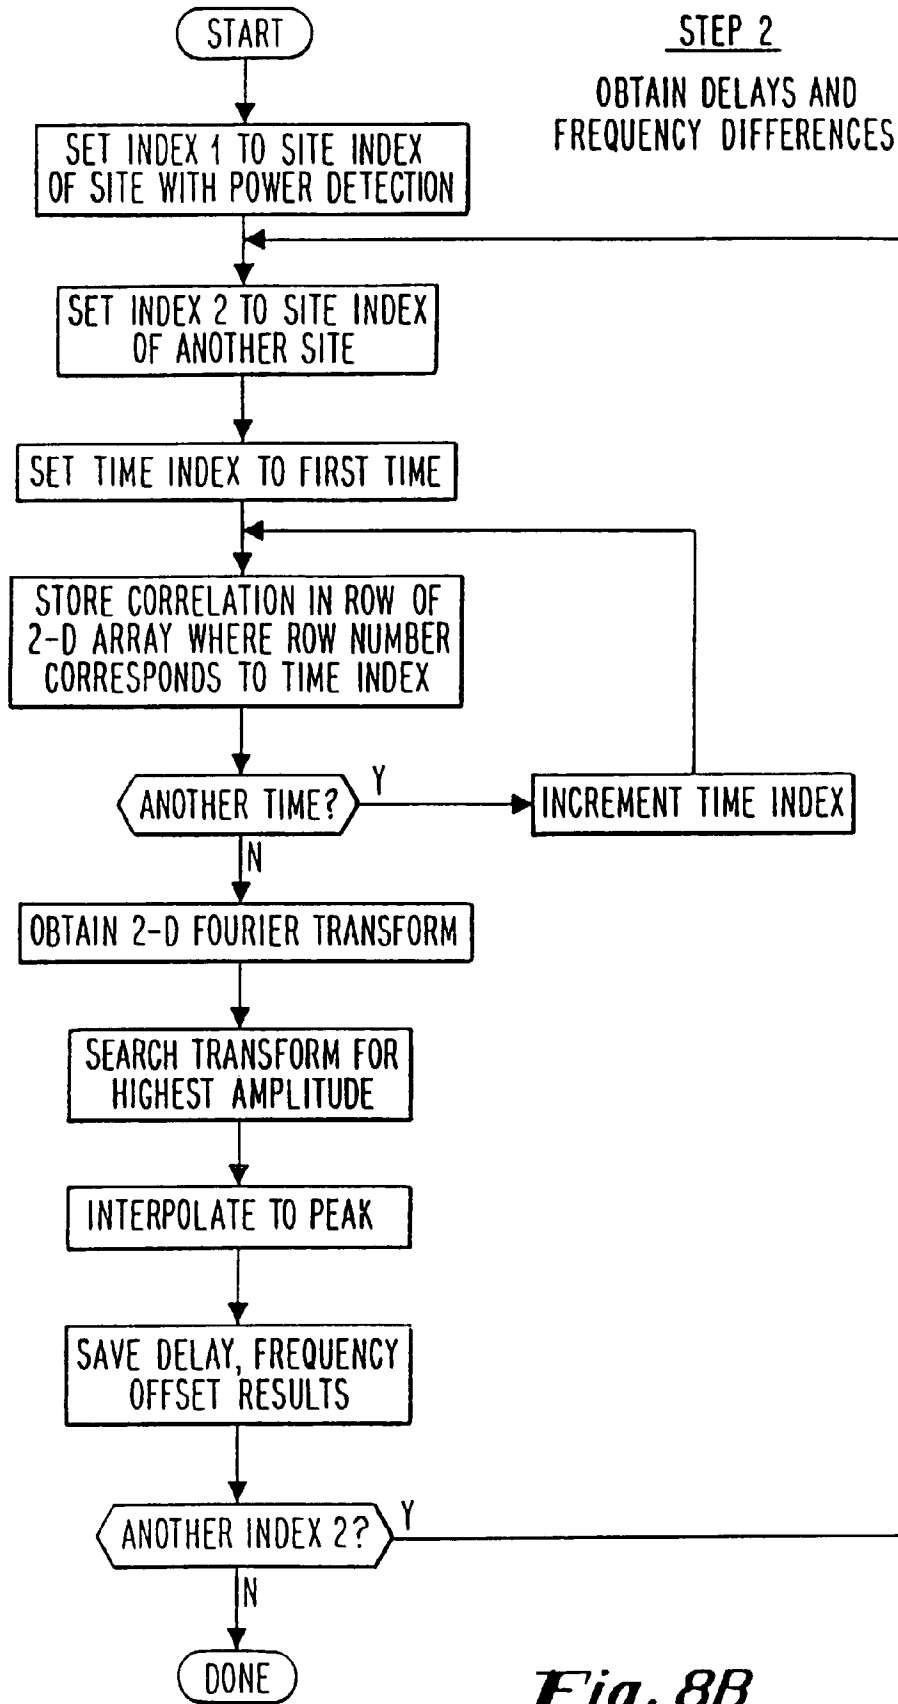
START

STEP 2

OBTAIN DELAYS AND FREQUENCY DIFFERENCES

SET INDEX 1 TO SITE INDEX OF SITE WITH POWER DETECTION

SET INDEX 2 TO SITE INDEX OF ANOTHER SITE

SET TIME INDEX TO FIRST TIME

STORE CORRELATION IN ROW OF 2-D ARRAY WHERE ROW NUMBER CORRESPONDS TO TIME INDEX

ANOTHER TIME?

Y

INCREMENT TIME INDEX

N

OBTAIN 2-D FOURIER TRANSFORM

SEARCH TRANSFORM FOR HIGHEST AMPLITUDE

INTERPOLATE TO PEAK

SAVE DELAY, FREQUENCY OFFSET RESULTS

ANOTHER INDEX 2?

Y

N

DONE

Fig. 8B